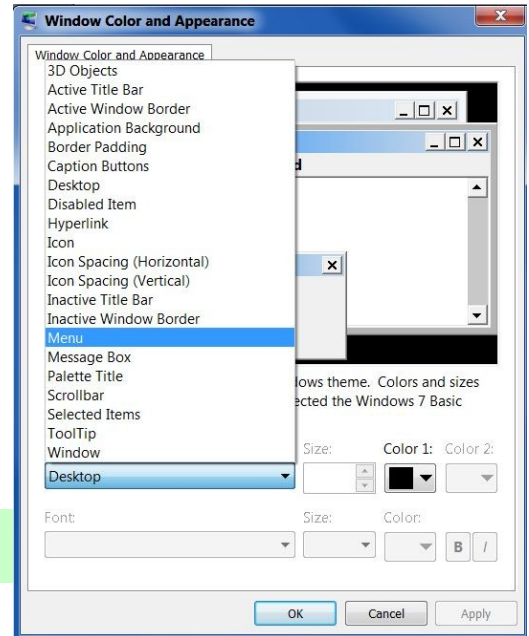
Window Color and Appearance

Window Color and Appearance

3D Objects
Active Title Bar
Active Window Border
Application Background
Border Padding
Caption Buttons
Desktop
Disabled Item
Hyperlink
Icon
Icon Spacing (Horizontal)
Icon Spacing (Vertical)
Inactive Title Bar
Inactive Window Border
Menu
Message Box
Palette Title
Scrollbar
Selected Items
ToolTip
Window

d

ows theme. Colors and sizes
ected the Windows 7 Basic

Desktop

Size:

Color 1:

Color 2:

Font:

Size:

Color:

B

I

OK

Cancel

Apply